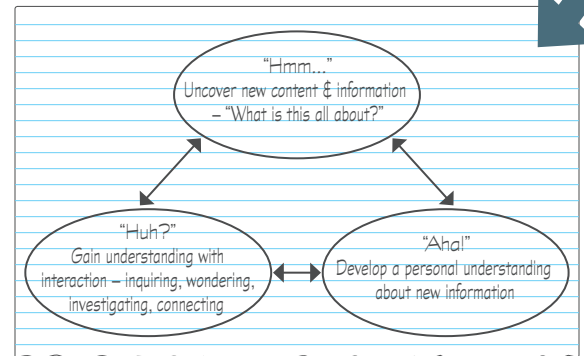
"Hmm..."
Uncover new content & information – "What is this all about?"

"Huh?"
Gain understanding with interaction – inquiring, wondering, investigating, connecting

"Aha!"
Develop a personal understanding about new information